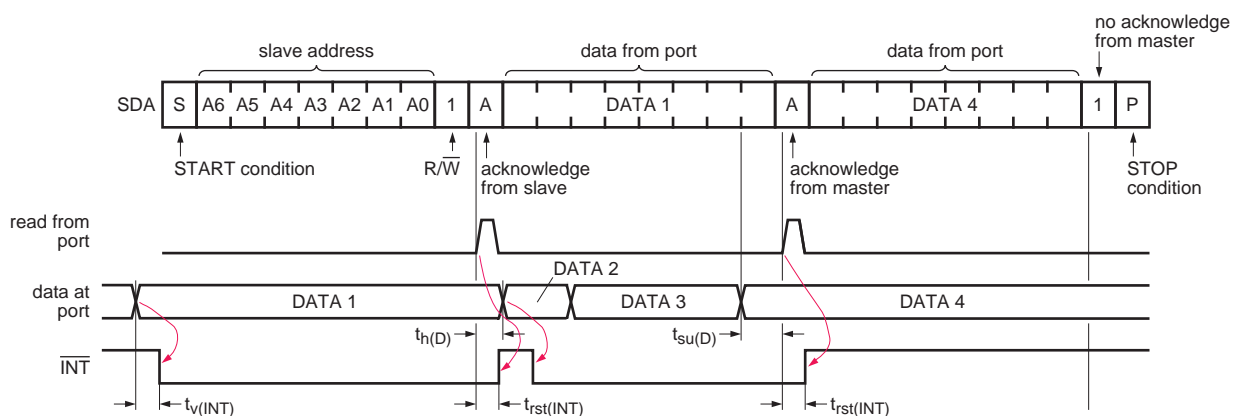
slave address

data from port

data from port

no acknowledge from master

SDA S A6 A5 A4 A3 A2 A1 A0 1 A DATA 1 A DATA 4 1 P

START condition

$R/\overline{W}$

acknowledge from slave

acknowledge from master

STOP condition

read from port

DATA 2

data at port

DATA 1

DATA 3

DATA 4

$t_{h(D)}$

$t_{su(D)}$

$\overline{INT}$

$t_{v(INT)}$

$t_{rst(INT)}$

$t_{rst(INT)}$